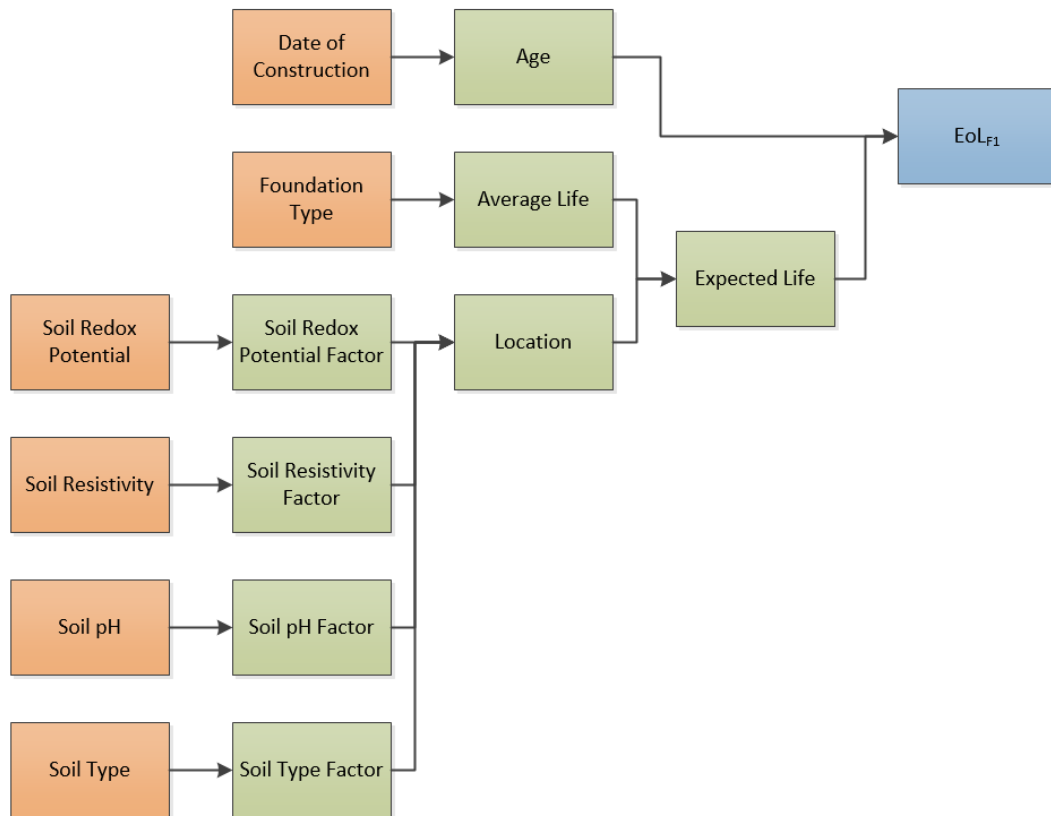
Date of Construction

Age

$EoL_{F1}$

Foundation Type

Average Life

Expected Life

Soil Redox Potential

Soil Redox Potential Factor

Location

Soil Resistivity

Soil Resistivity Factor

Soil pH

Soil pH Factor

Soil Type

Soil Type Factor